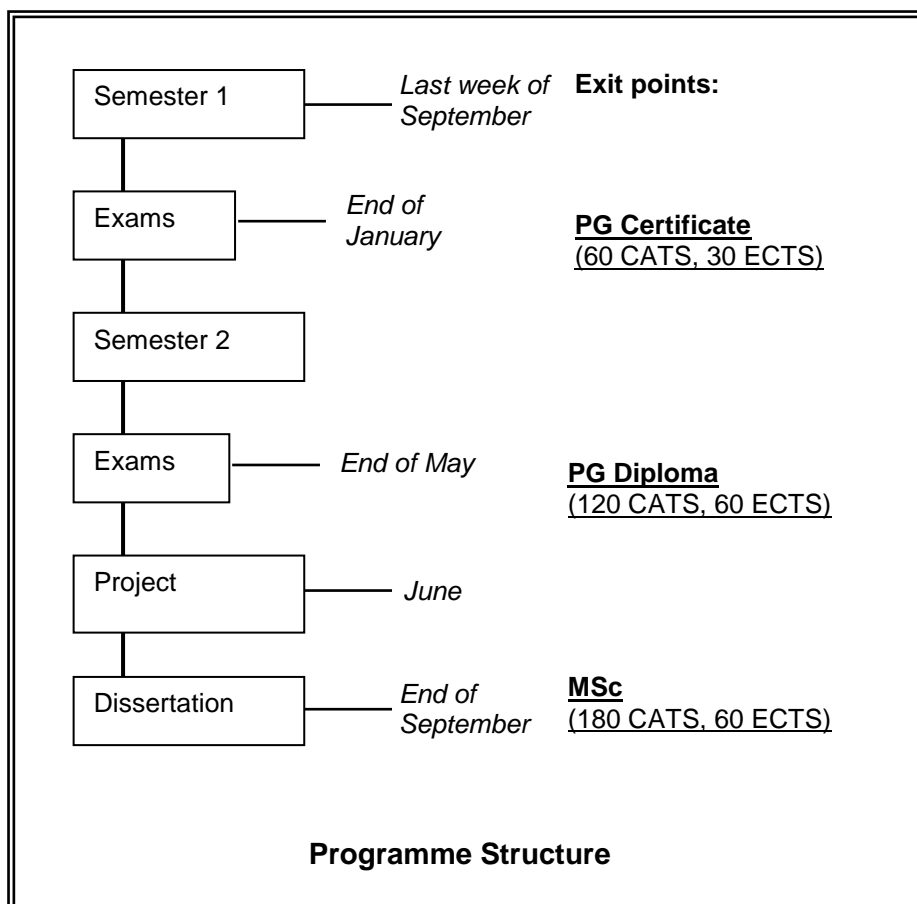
Semester 1

Last week of September

Exit points:

Exams

End of January

PG Certificate
(60 CATS, 30 ECTS)

Semester 2

Exams

End of May

PG Diploma
(120 CATS, 60 ECTS)

Project

June

Dissertation

End of September

MSc
(180 CATS, 60 ECTS)

Programme Structure